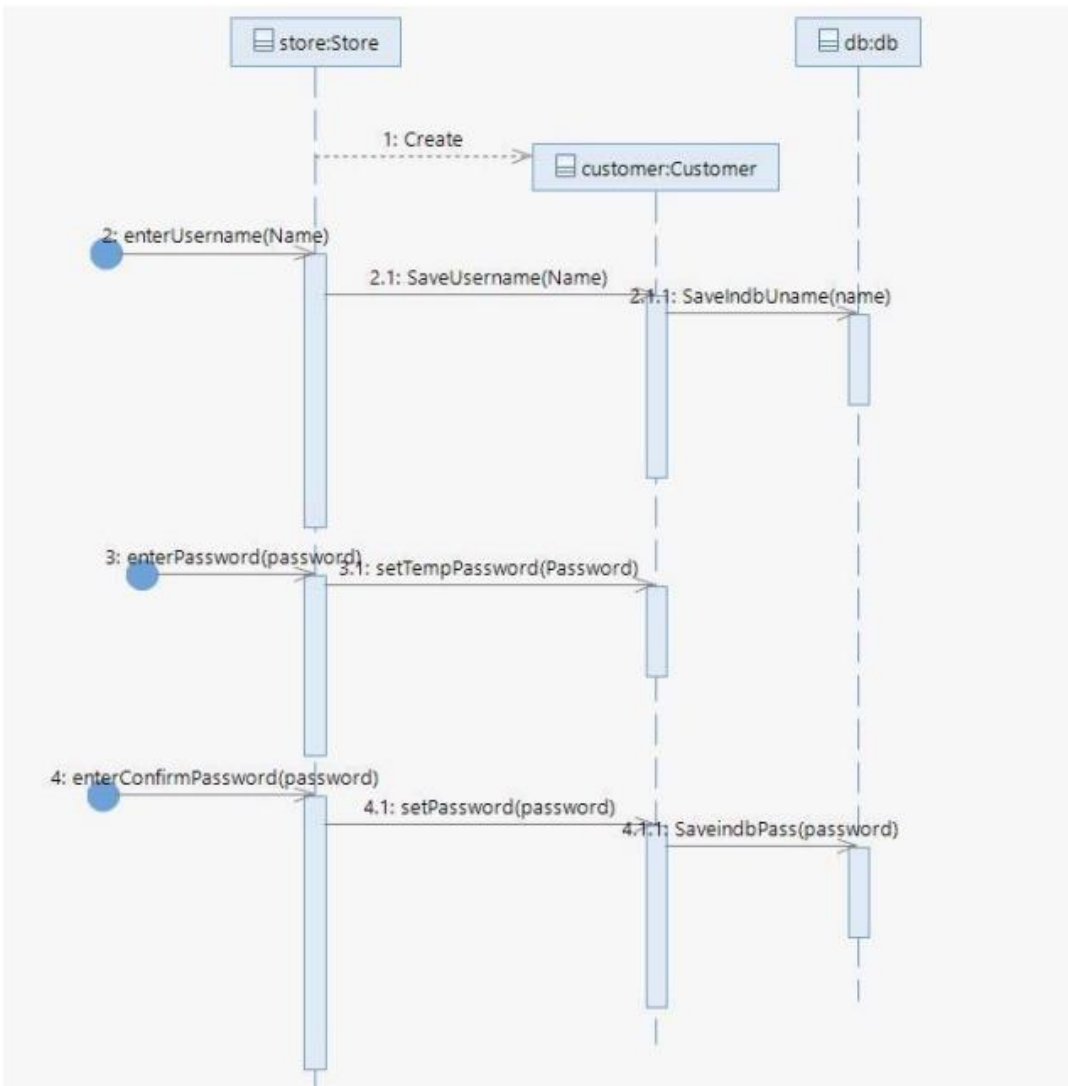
store:Store

db:db

1: Create

customer:Customer

2: enterUsername(Name)

2.1: SaveUsername(Name)

2.1.1: SaveIndbUname(name)

3: enterPassword(password)

3.1: setTempPassword(Password)

4: enterConfirmPassword(password)

4.1: setPassword(password)

4.1.1: SaveindbPass(password)